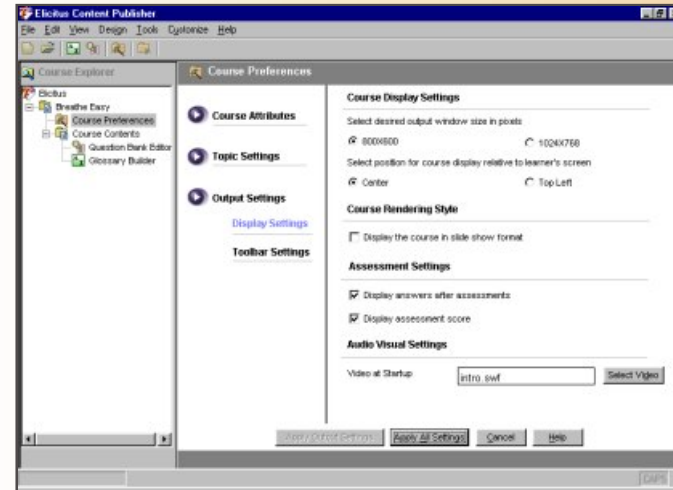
Elicitus Content Publisher

File Edit View Design Tools Customize Help

Course Explorer

Elicitus
Breathe Easy
Course Preferences
Course Contents
Question Bank Editor
Glossary Builder

Course Preferences

Course Attributes

Topic Settings

Output Settings

Display Settings

Toolbar Settings

Course Display Settings

Select desired output window size in pixels

800X600

1024X768

Select position for course display relative to learner's screen

Center

Top Left

Course Rendering Style

Display the course in slide show format

Assessment Settings

Display answers after assessments

Display assessment score

Audio Visual Settings

Video at Startup

intro.swf

Select Video

Apply Output Settings

Apply All Settings

Cancel

Help

CAPS